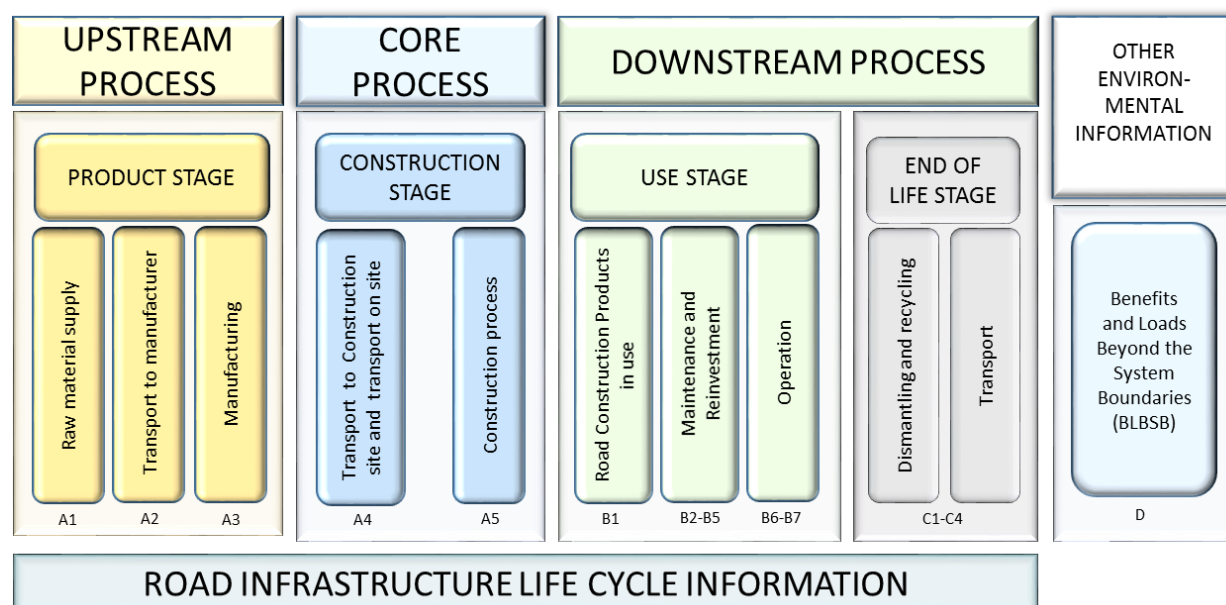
UPSTREAM PROCESS

CORE PROCESS

DOWNSTREAM PROCESS

OTHER ENVIRON-MENTAL INFORMATION

PRODUCT STAGE

Raw material supply

Transport to manufacturer

Manufacturing

A1 A2 A3

CONSTRUCTION STAGE

Transport to Construction site and transport on site

Construction process

A4 A5

USE STAGE

Road Construction Products in use

Maintenance and Reinvestment

Operation

B1 B2-B5 B6-B7

END OF LIFE STAGE

Dismantling and recycling

Transport

C1-C4

Benefits and Loads Beyond the System Boundaries (BLBSB)

D

ROAD INFRASTRUCTURE LIFE CYCLE INFORMATION